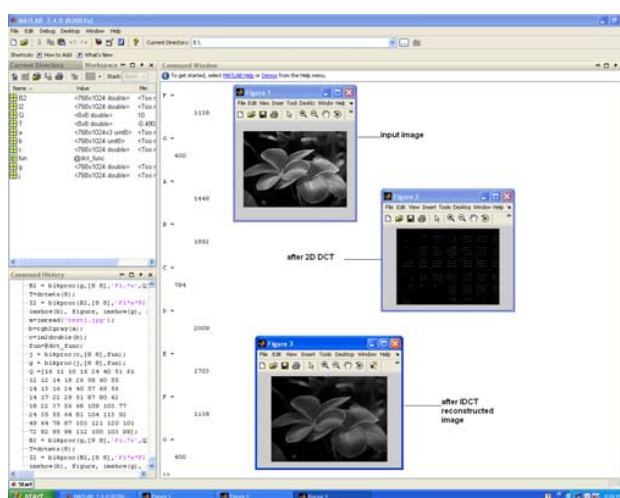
MATLAB 7.4.0 (R2007a)

File Edit Debug Desktop Window Help

Current Directory: E:\

Shortcuts How to Add What's New

Current Directory Workspace

Name Value Min

B2 <768x1024 double> <Too
I2 <768x1024 double> <Too
Q <8x8 double> 10
T <8x8 double> -0.490
a <768x1024x3 uint8> <Too
b <768x1024 uint8> <Too
c <768x1024 double> <Too
fun @dct_func
g <768x1024 double> <Too
j <768x1024 double> <Too

Command History

B2 = blkproc(g,[8 8],'P1.*x',Q
T=dctmtx(8);
I2 = blkproc(B2,[8 8],'P1*x*P2
imshow(b), figure, imshow(g),
a=imread('test1.jpg');
b=rgb2gray(a);
c=im2double(b);
fun=@dct_func;
j = blkproc(c,[8 8],fun);
g = blkproc(j,[8 8],fun);
Q =[16 11 10 16 24 40 51 61
12 12 14 19 26 58 60 55
14 13 16 24 40 57 69 56
14 17 22 29 51 87 80 62
18 22 37 56 68 109 103 77
24 35 55 64 81 104 113 92
49 64 78 87 103 121 120 101
72 92 95 98 112 100 103 99];
B2 = blkproc(g,[8 8],'P1.*x',Q
T=dctmtx(8);
I2 = blkproc(B2,[8 8],'P1*x*P2
imshow(b), figure, imshow(g),

Start

Command Window

To get started, select MATLAB Help or Demos from the Help menu.

F =

1138

G =

400

A =

1440

B =

1082

C =

704

D =

2009

E =

1703

F =

1138

G =

400

>>

Figure 1

File Edit View Insert Tools Desktop Window Help

input image

Figure 2

File Edit View Insert Tools Desktop Window Help

after 2D DCT

Figure 3

File Edit View Insert Tools Desktop Window Help

after IDCT reconstructed image

start MATLAB 7.4.0 (R2007a) Figure 1 Figure 2 Figure 3